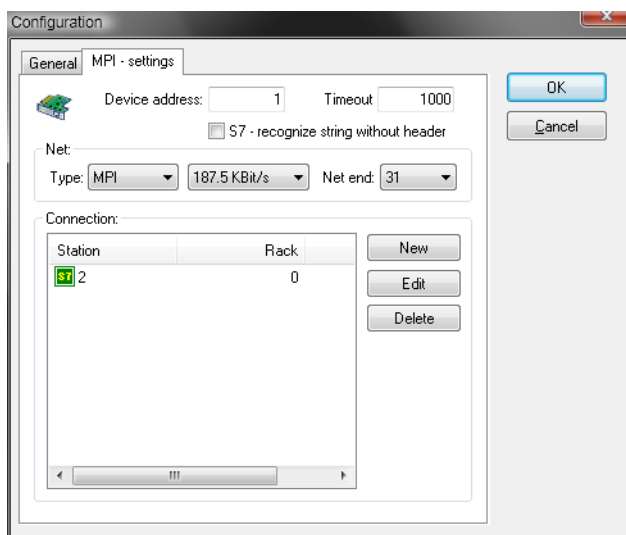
Configuration

General | MPI - settings

Device address: 1

Timeout 1000

S7 - recognize string without header

Net:

Type: MPI

187.5 KBit/s

Net end: 31

Connection:

| Station | Rack |
|---|---|
| S7 2 | 0 |

New

Edit

Delete

OK

Cancel